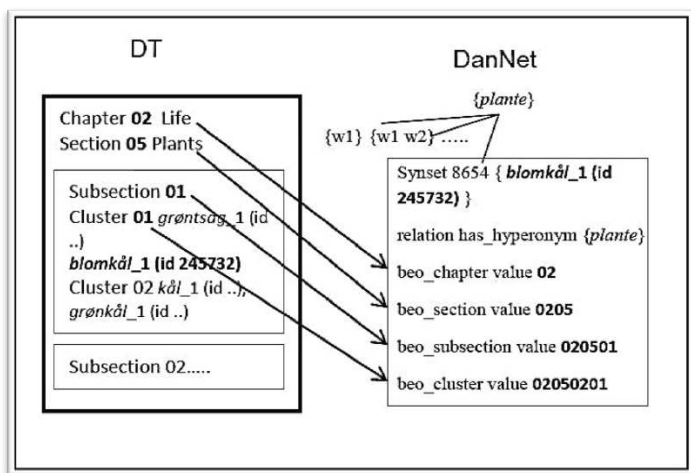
DT

DanNet

Chapter **02** Life
Section **05** Plants

Subsection **01**
Cluster **01** *grøntsag*_1 (id ..)
***blomkål*_1 (id 245732)**
Cluster 02 *kål*_1 (id ..), *grønkål*_1 (id ..)

Subsection 02.....

{*plante*}

{w1} {w1 w2} .....

Synset 8654 { ***blomkål*_1 (id 245732)** }

relation has_hyperonym {*plante*}

beo_chapter value **02**

beo_section value **0205**

beo_subsection value **020501**

beo_cluster value **02050201**